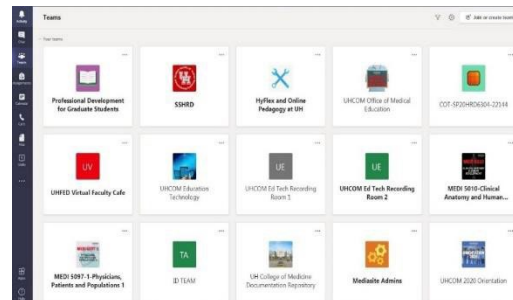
Teams

Join or create team

Your teams

Professional Development for Graduate Students

SSHRD

HyFlex and Online Pedagogy at UH

UHCOM Office of Medical Education

COT-SP20HRD6304-22314

UV

UHFED Virtual Faculty Cafe

UHCOM Education Technology

UE

UHCOM Ed Tech Recording Room 1

UE

UHCOM Ed Tech Recording Room 2

MEDI 5010-Clinical Anatomy and Human...

MEDI 5097-1-Physicians, Patients and Populations 1

TA

ID TEAM

UH College of Medicine Documentation Repository

Mediasite Admins

UHCOM 2020 Orientation